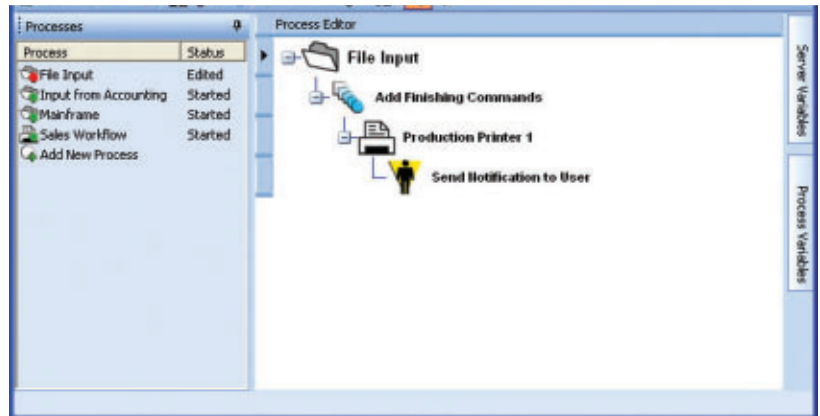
Processes

| Process | Status |
|---|---|
| File Input | Edited |
| Input from Accounting | Started |
| Mainframe | Started |
| Sales Workflow | Started |
| Add New Process | |

Process Editor

File Input

Add Finishing Commands

Production Printer 1

Send Notification to User

Server Variables

Process Variables